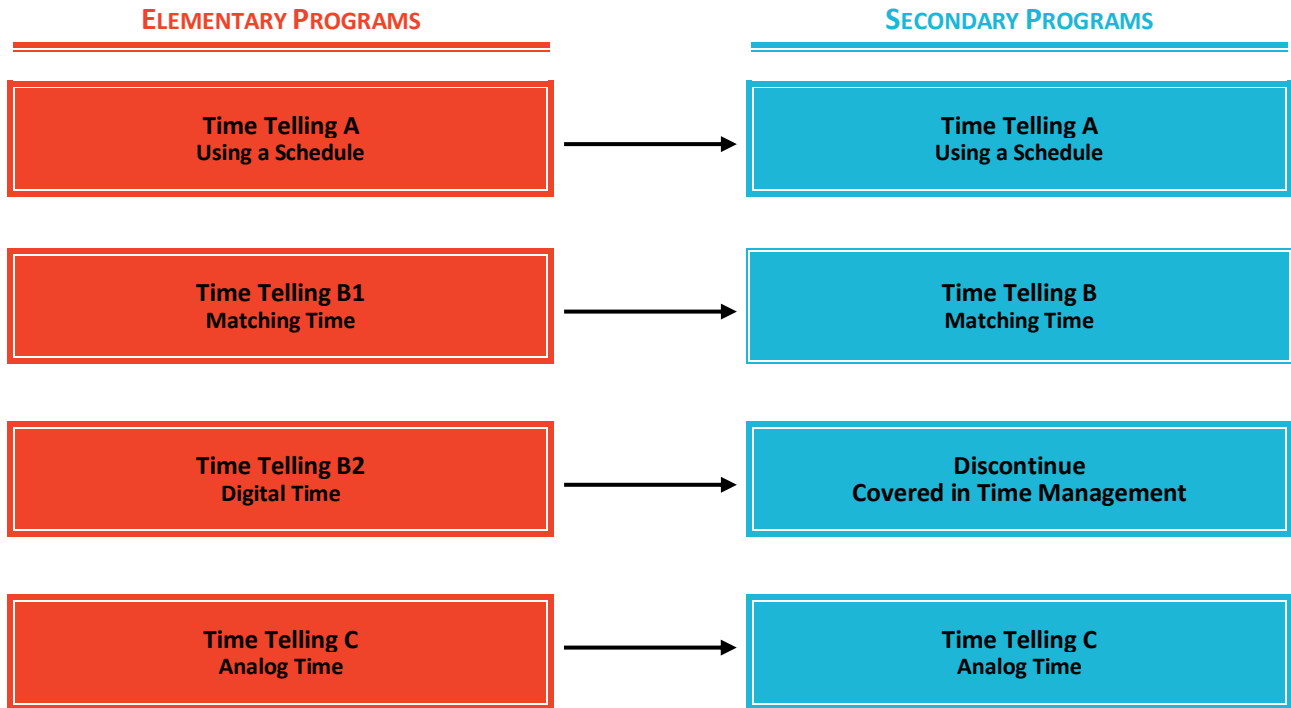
ELEMENTARY PROGRAMS

Time Telling A
Using a Schedule

Time Telling B1
Matching Time

Time Telling B2
Digital Time

Time Telling C
Analog Time

SECONDARY PROGRAMS

Time Telling A
Using a Schedule

Time Telling B
Matching Time

Discontinue
Covered in Time Management

Time Telling C
Analog Time